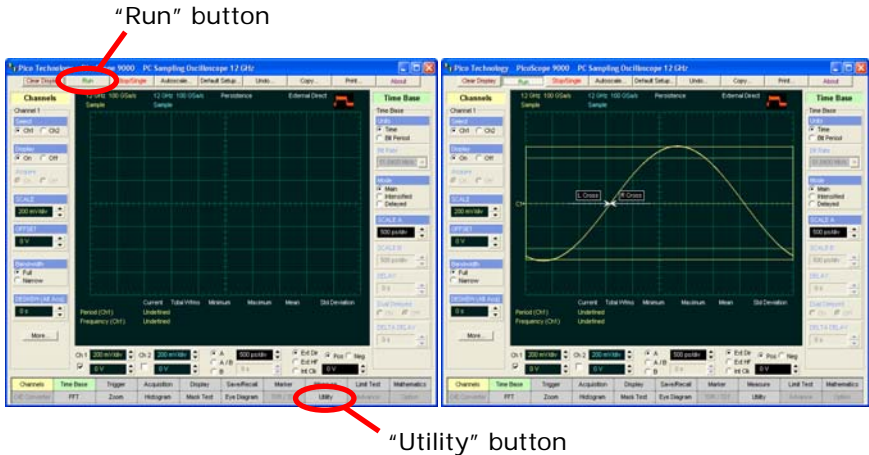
"Run" button

Pico Technology PicoScope 9000 PC Sampling Oscilloscope 12 GHz

Clear Display | Run | Stop/Single | Autoscale | Default Setup | Undo | Copy | Print | About

Channels

Channel 1

Select
Ch1 Ch2

Display
On Off

SCALE
200 mV/div

OFFSET
0 V

Bandwidth
Full
Narrow

DESKEW
0 s

More...

12 GHz 100 GSa/s Sample | 12 GHz 100 GSa/s Sample | Persistence | External Direct

Time Base

Time Base

Units
Time
Bit Period

Bit Rate

Mode
Main
Intensified
Delayed

SCALE A
500 ps/div

SCALE B

DELAY

DELTA DELAY

Current | Total Wfms | Minimum | Maximum | Mean | Std Deviation

Period (Ch1) Undefined
Frequency (Ch1) Undefined

Ch 1 200 mV/div | Ch 2 200 mV/div | A | A/B | B | 500 ps/div | Ext Dir | Ext HF | Int Clk | Pos | Neg | 0 V

Channels | Time Base | Trigger | Acquisition | Display | Save/Recall | Marker | Measure | Limit Test | Mathematics

FFT | Zoom | Histogram | Mask Test | Eye Diagram | Utility | Advance | Option

Pico Technology PicoScope 9000 PC Sampling Oscilloscope 12 GHz

Clear Display | Run | Stop/Single | Autoscale | Default Setup | Undo | Copy | Print | About

Channels

Time Base

L Cross | R Cross

C1

Current | Total Wfms | Minimum | Maximum | Mean | Std Deviation

Period (Ch1) Undefined
Frequency (Ch1) Undefined

Ch 1 200 mV/div | Ch 2 200 mV/div | A | A/B | B | 500 ps/div | Ext Dir | Ext HF | Int Clk | Pos | Neg | 0 V

Channels | Time Base | Trigger | Acquisition | Display | Save/Recall | Marker | Measure | Limit Test | Mathematics

FFT | Zoom | Histogram | Mask Test | Eye Diagram | Utility | Advance | Option

"Utility" button